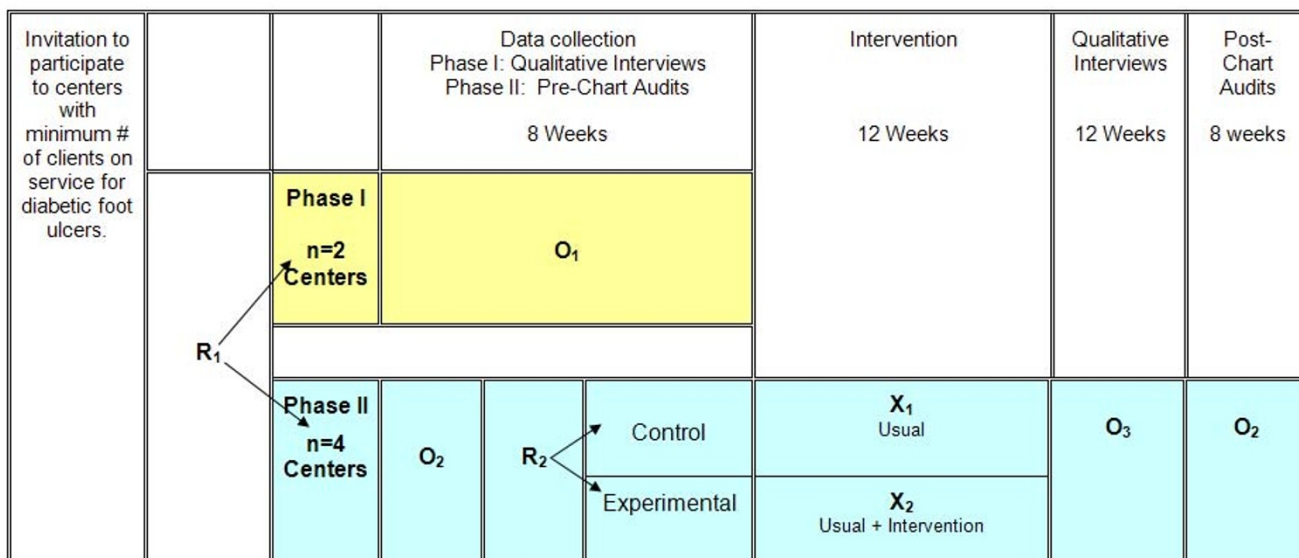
Invitation to participate to centers with minimum # of clients on service for diabetic foot ulcers.

Data collection
Phase I: Qualitative Interviews
Phase II: Pre-Chart Audits

8 Weeks

Intervention

12 Weeks

Qualitative Interviews

12 Weeks

Post-Chart Audits

8 weeks

Phase I

n=2 Centers

$O_1$

$R_1$

Phase II

n=4 Centers

$O_2$

$R_2$

Control

Experimental

$X_1$
Usual

$X_2$
Usual + Intervention

$O_3$

$O_2$